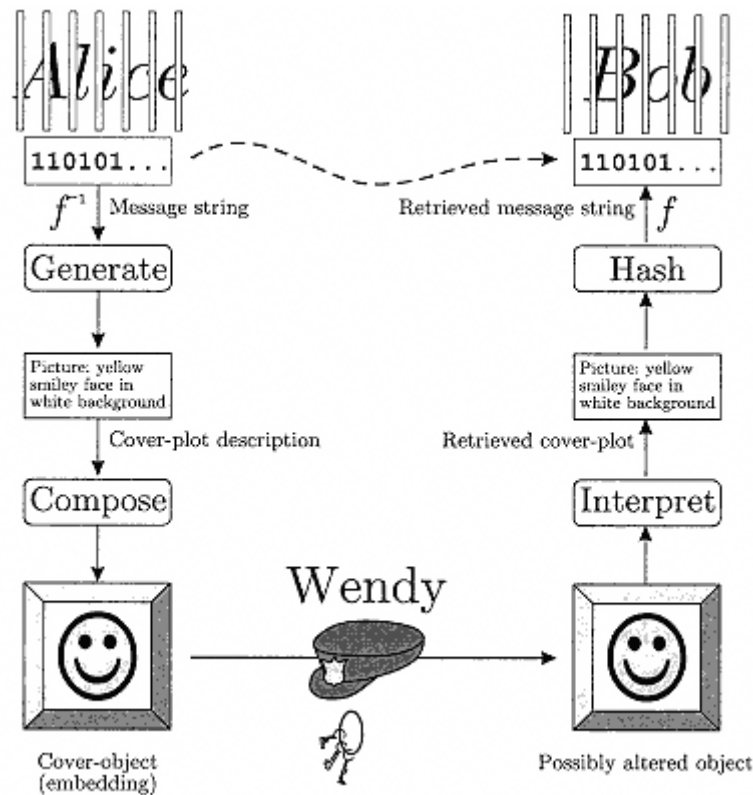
Alice

Bob

110101...

110101...

$f^{-1}$ Message string

Retrieved message string $f$

Generate

Hash

Picture: yellow smiley face in white background

Picture: yellow smiley face in white background

Cover-plot description

Retrieved cover-plot

Compose

Interpret

Wendy

Cover-object (embedding)

Possibly altered object